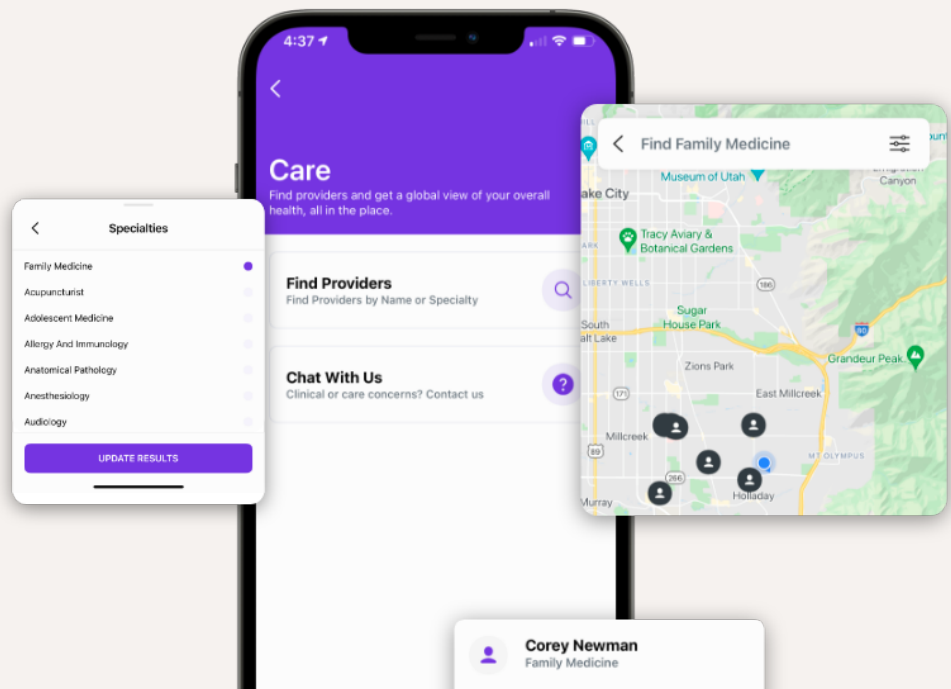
4:37

Care

Find providers and get a global view of your overall health, all in the place.

Find Providers
Find Providers by Name or Specialty

Chat With Us
Clinical or care concerns? Contact us

Specialties

Family Medicine
Acupuncturist
Adolescent Medicine
Allergy And Immunology
Anatomical Pathology
Anesthesiology
Audiology

UPDATE RESULTS

Find Family Medicine

Museum of Utah
ake City
Tracy Aviary & Botanical Gardens
LIBERTY WELLS
Sugar House Park
South alt Lake
Zions Park
East Millcreek
Grandeur Peak
Millcreek
MT OLYMPUS
Holladay
Murray
Canyon
186
171
89
266
80

Corey Newman
Family Medicine